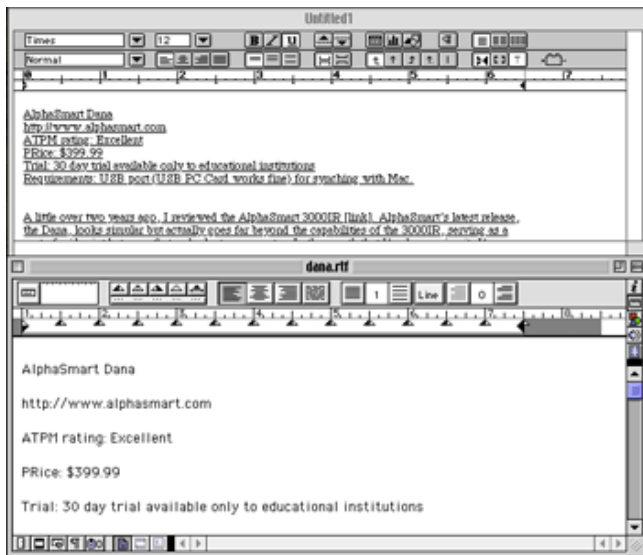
Untitled1

Times
12
B I U
Normal

AlphaSmart Dana
http://www.alphasmart.com
ATPM rating: Excellent
PRice: $399.99
Trial: 30 day trial available only to educational institutions
Requirements: USB port (USB PC Card works fine) for synching with Mac.

A little over two years ago, I reviewed the AlphaSmart 3000IR [link]. AlphaSmart's latest release, the Dana, looks similar but actually goes far beyond the capabilities of the 3000IR, serving as a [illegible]

dana.rtf

1
Line
0

AlphaSmart Dana

http://www.alphasmart.com

ATPM rating: Excellent

PRice: $399.99

Trial: 30 day trial available only to educational institutions